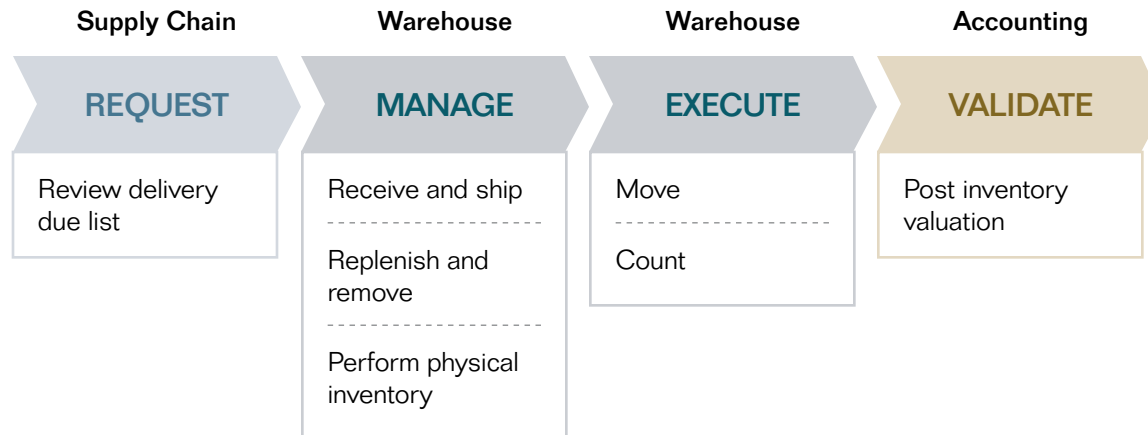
Supply Chain

REQUEST

Review delivery due list

Warehouse

MANAGE

Receive and ship

Replenish and remove

Perform physical inventory

Warehouse

EXECUTE

Move

Count

Accounting

VALIDATE

Post inventory valuation